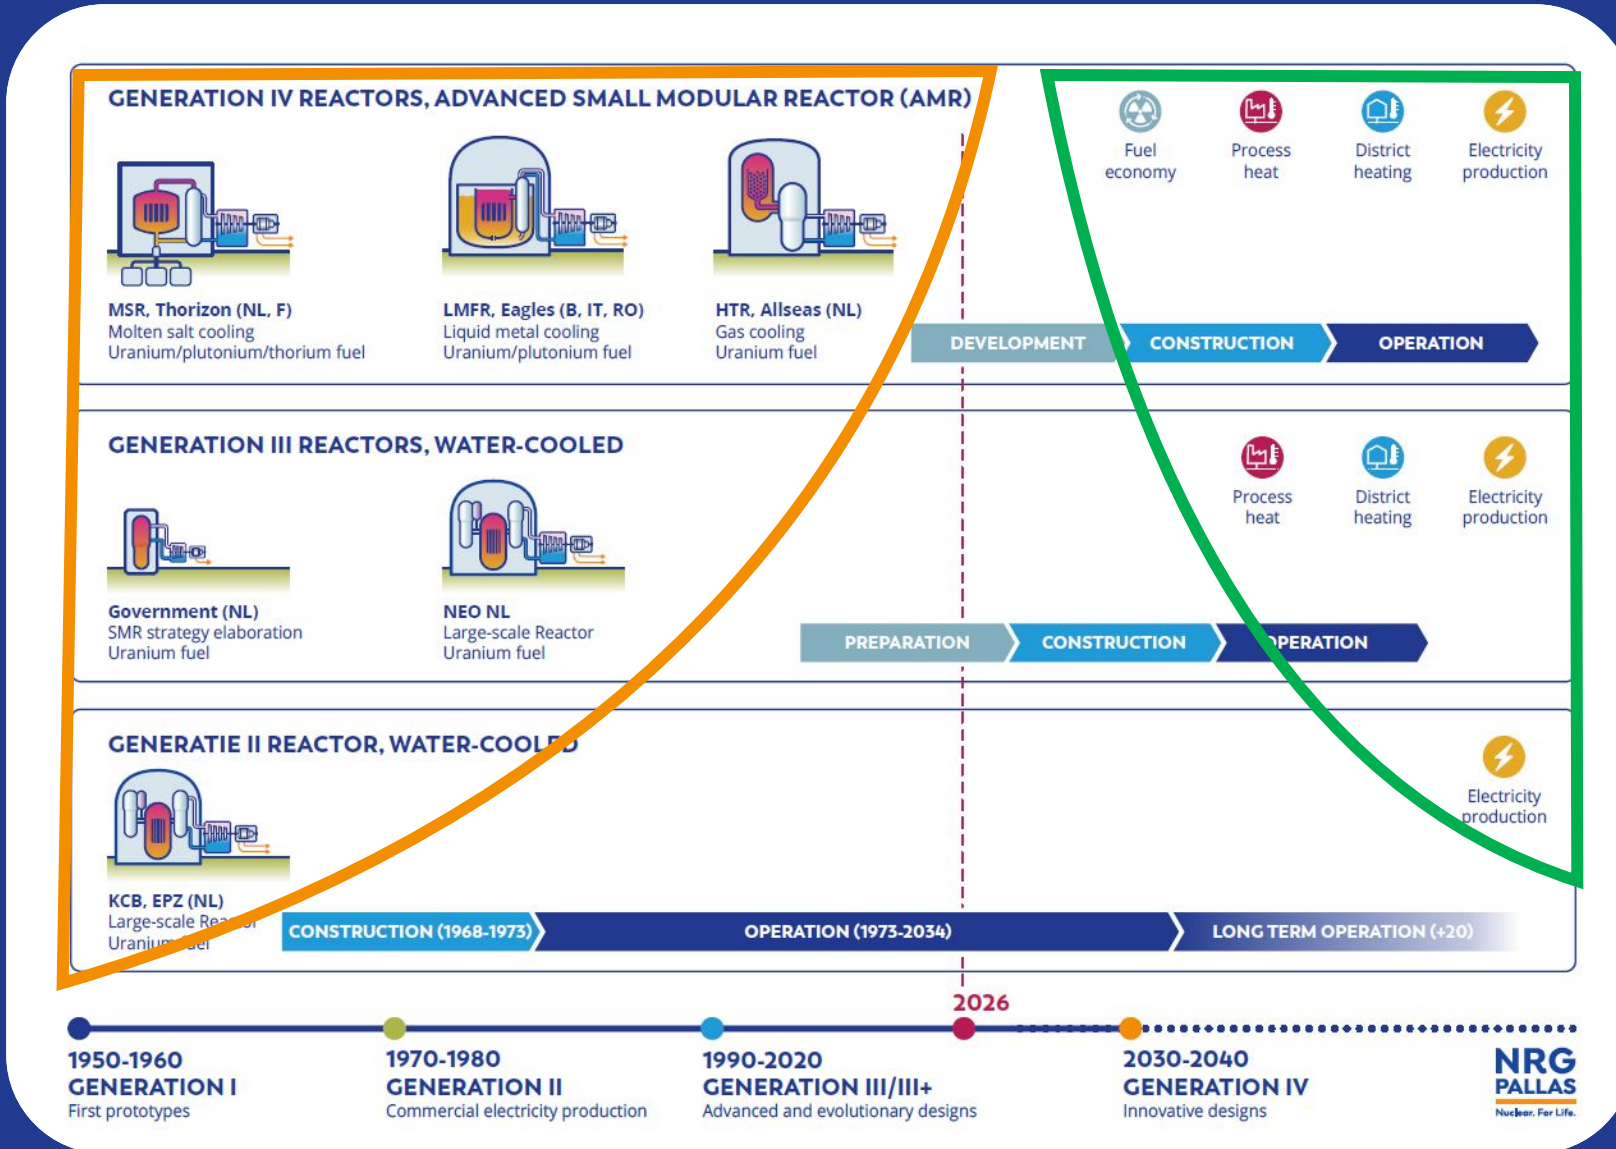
GENERATION IV REACTORS, ADVANCED SMALL MODULAR REACTOR (AMR)

Fuel economy

Process heat

District heating

Electricity production

MSR, Thorizon (NL, F)
Molten salt cooling
Uranium/plutonium/thorium fuel

LMFR, Eagles (B, IT, RO)
Liquid metal cooling
Uranium/plutonium fuel

HTR, Allseas (NL)
Gas cooling
Uranium fuel

DEVELOPMENT CONSTRUCTION OPERATION

GENERATION III REACTORS, WATER-COOLED

Process heat

District heating

Electricity production

Government (NL)
SMR strategy elaboration
Uranium fuel

NEO NL
Large-scale Reactor
Uranium fuel

PREPARATION CONSTRUCTION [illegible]PERATION

GENERATIE II REACTOR, WATER-COOL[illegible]D

Electricity production

KCB, EPZ (NL)
Large-scale Rea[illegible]
Uraniu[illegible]uel

CONSTRUCTION (1968-1973) OPERATION (1973-2034) LONG TERM OPERATION (+20)

2026

1950-1960
GENERATION I
First prototypes

1970-1980
GENERATION II
Commercial electricity production

1990-2020
GENERATION III/III+
Advanced and evolutionary designs

2030-2040
GENERATION IV
Innovative designs

NRG PALLAS
Nuclear. For Life.